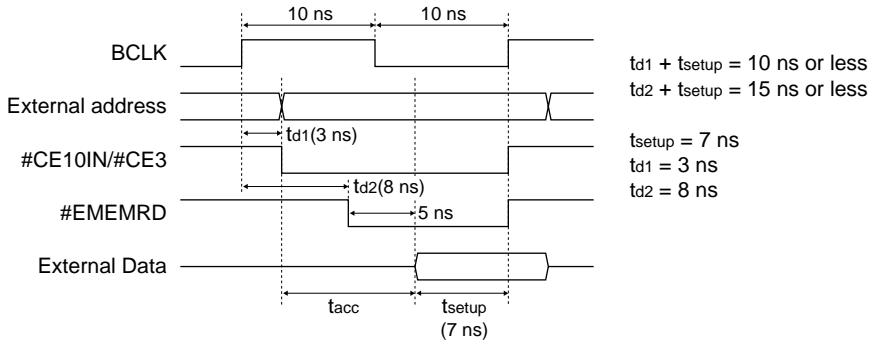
10 ns
10 ns

BCLK

External address

#CE10IN/#CE3

#EMEMRD

External Data

$t_{d1}$(3 ns)

$t_{d2}$(8 ns)

5 ns

$t_{acc}$

$t_{setup}$
(7 ns)

$t_{d1}$ + $t_{setup}$ = 10 ns or less
$t_{d2}$ + $t_{setup}$ = 15 ns or less

$t_{setup}$ = 7 ns
$t_{d1}$ = 3 ns
$t_{d2}$ = 8 ns